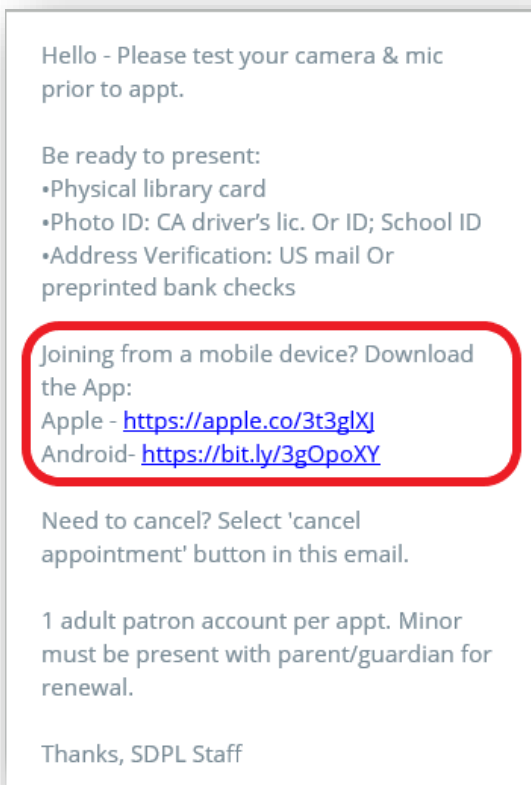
Hello - Please test your camera & mic prior to appt.

Be ready to present:
•Physical library card
•Photo ID: CA driver's lic. Or ID; School ID
•Address Verification: US mail Or preprinted bank checks

Joining from a mobile device? Download the App:
Apple - https://apple.co/3t3glXJ
Android- https://bit.ly/3gOpoXY

Need to cancel? Select 'cancel appointment' button in this email.

1 adult patron account per appt. Minor must be present with parent/guardian for renewal.

Thanks, SDPL Staff